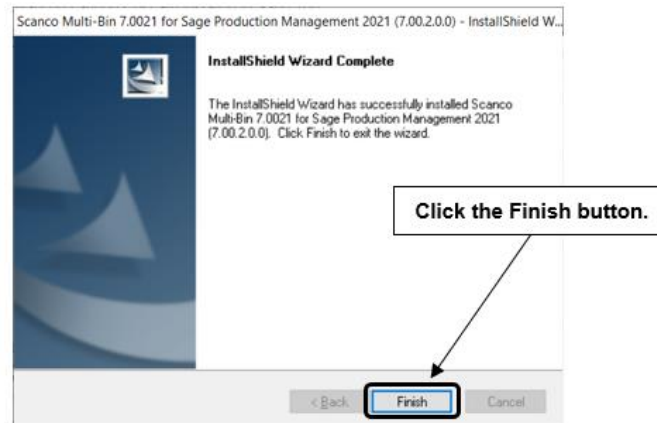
Scanco Multi-Bin 7.0021 for Sage Production Management 2021 (7.00.2.0.0) - InstallShield W...

InstallShield Wizard Complete

The InstallShield Wizard has successfully installed Scanco Multi-Bin 7.0021 for Sage Production Management 2021 (7.00.2.0.0). Click Finish to exit the wizard.

Click the Finish button.

< Back
Finish
Cancel